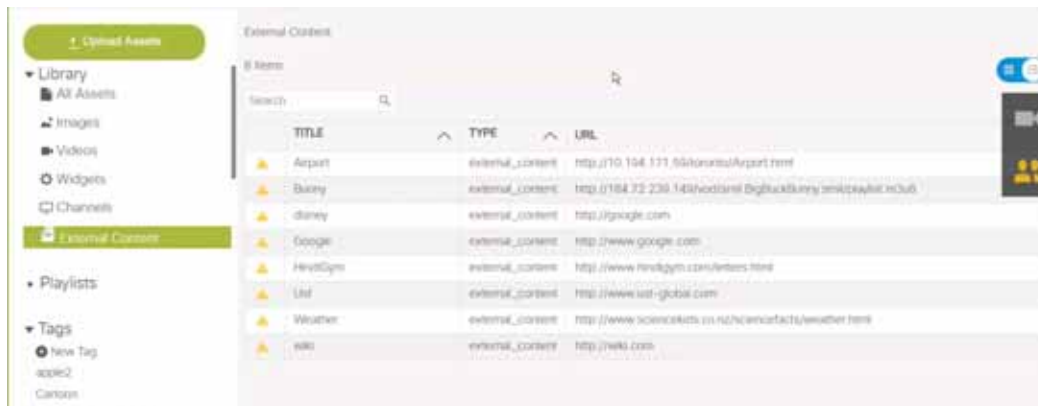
Upload Assets

Library
All Assets
Images
Videos
Widgets
Channels
External Content

Playlists

Tags
New Tag
apple2
Cartoon

External Content

8 Items

Search

| TITLE | TYPE | URL |
|---|---|---|
| Airport | external_content | http://10.104.111.55/toronto/Airport.html |
| Bunny | external_content | http://184.72.239.149/vod/smil:BigBuckBunny.smil/playlist.m3u8 |
| disney | external_content | http://google.com |
| Google | external_content | http://www.google.com |
| HindGym | external_content | http://www.hindigym.com/letters.html |
| Ust | external_content | http://www.ust-global.com |
| Weather | external_content | http://www.sciencekids.co.nz/sciencefacts/weather.html |
| wiki | external_content | http://wiki.com |